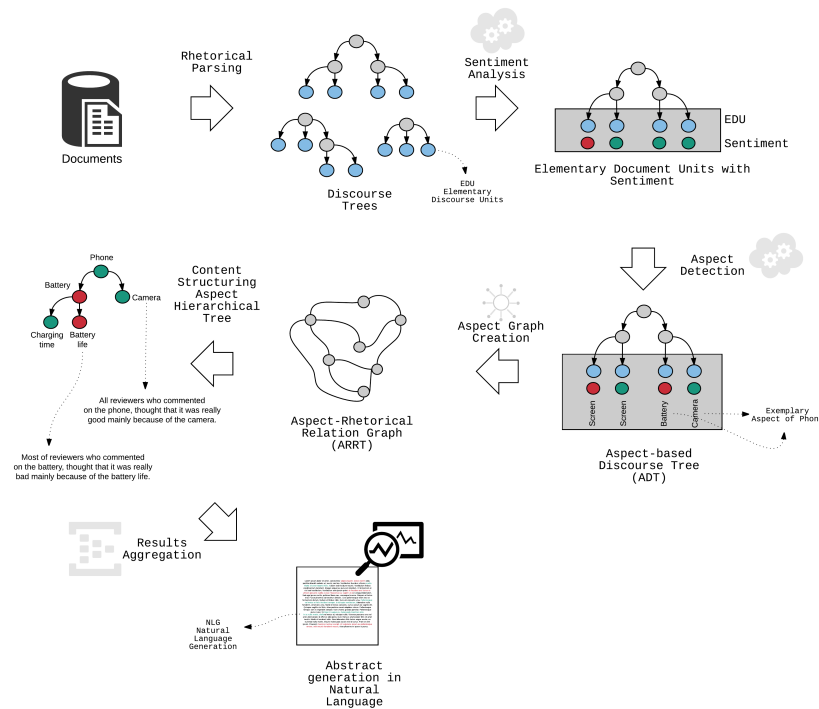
Documents

Rhetorical Parsing

Discourse Trees

EDU Elementary Discourse Units

Sentiment Analysis

EDU

Sentiment

Elementary Document Units with Sentiment

Aspect Detection

Screen

Screen

Battery

Camera

Exemplary Aspect of Phon

Aspect-based Discourse Tree (ADT)

Aspect Graph Creation

Aspect-Rhetorical Relation Graph (ARRT)

Content Structuring Aspect Hierarchical Tree

Phone

Battery

Camera

Charging time

Battery life

All reviewers who commented on the phone, thought that it was really good mainly because of the camera.

Most of reviewers who commented on the battery, thought that it was really bad mainly because of the battery life.

Results Aggregation

NLG Natural Language Generation

Abstract generation in Natural Language